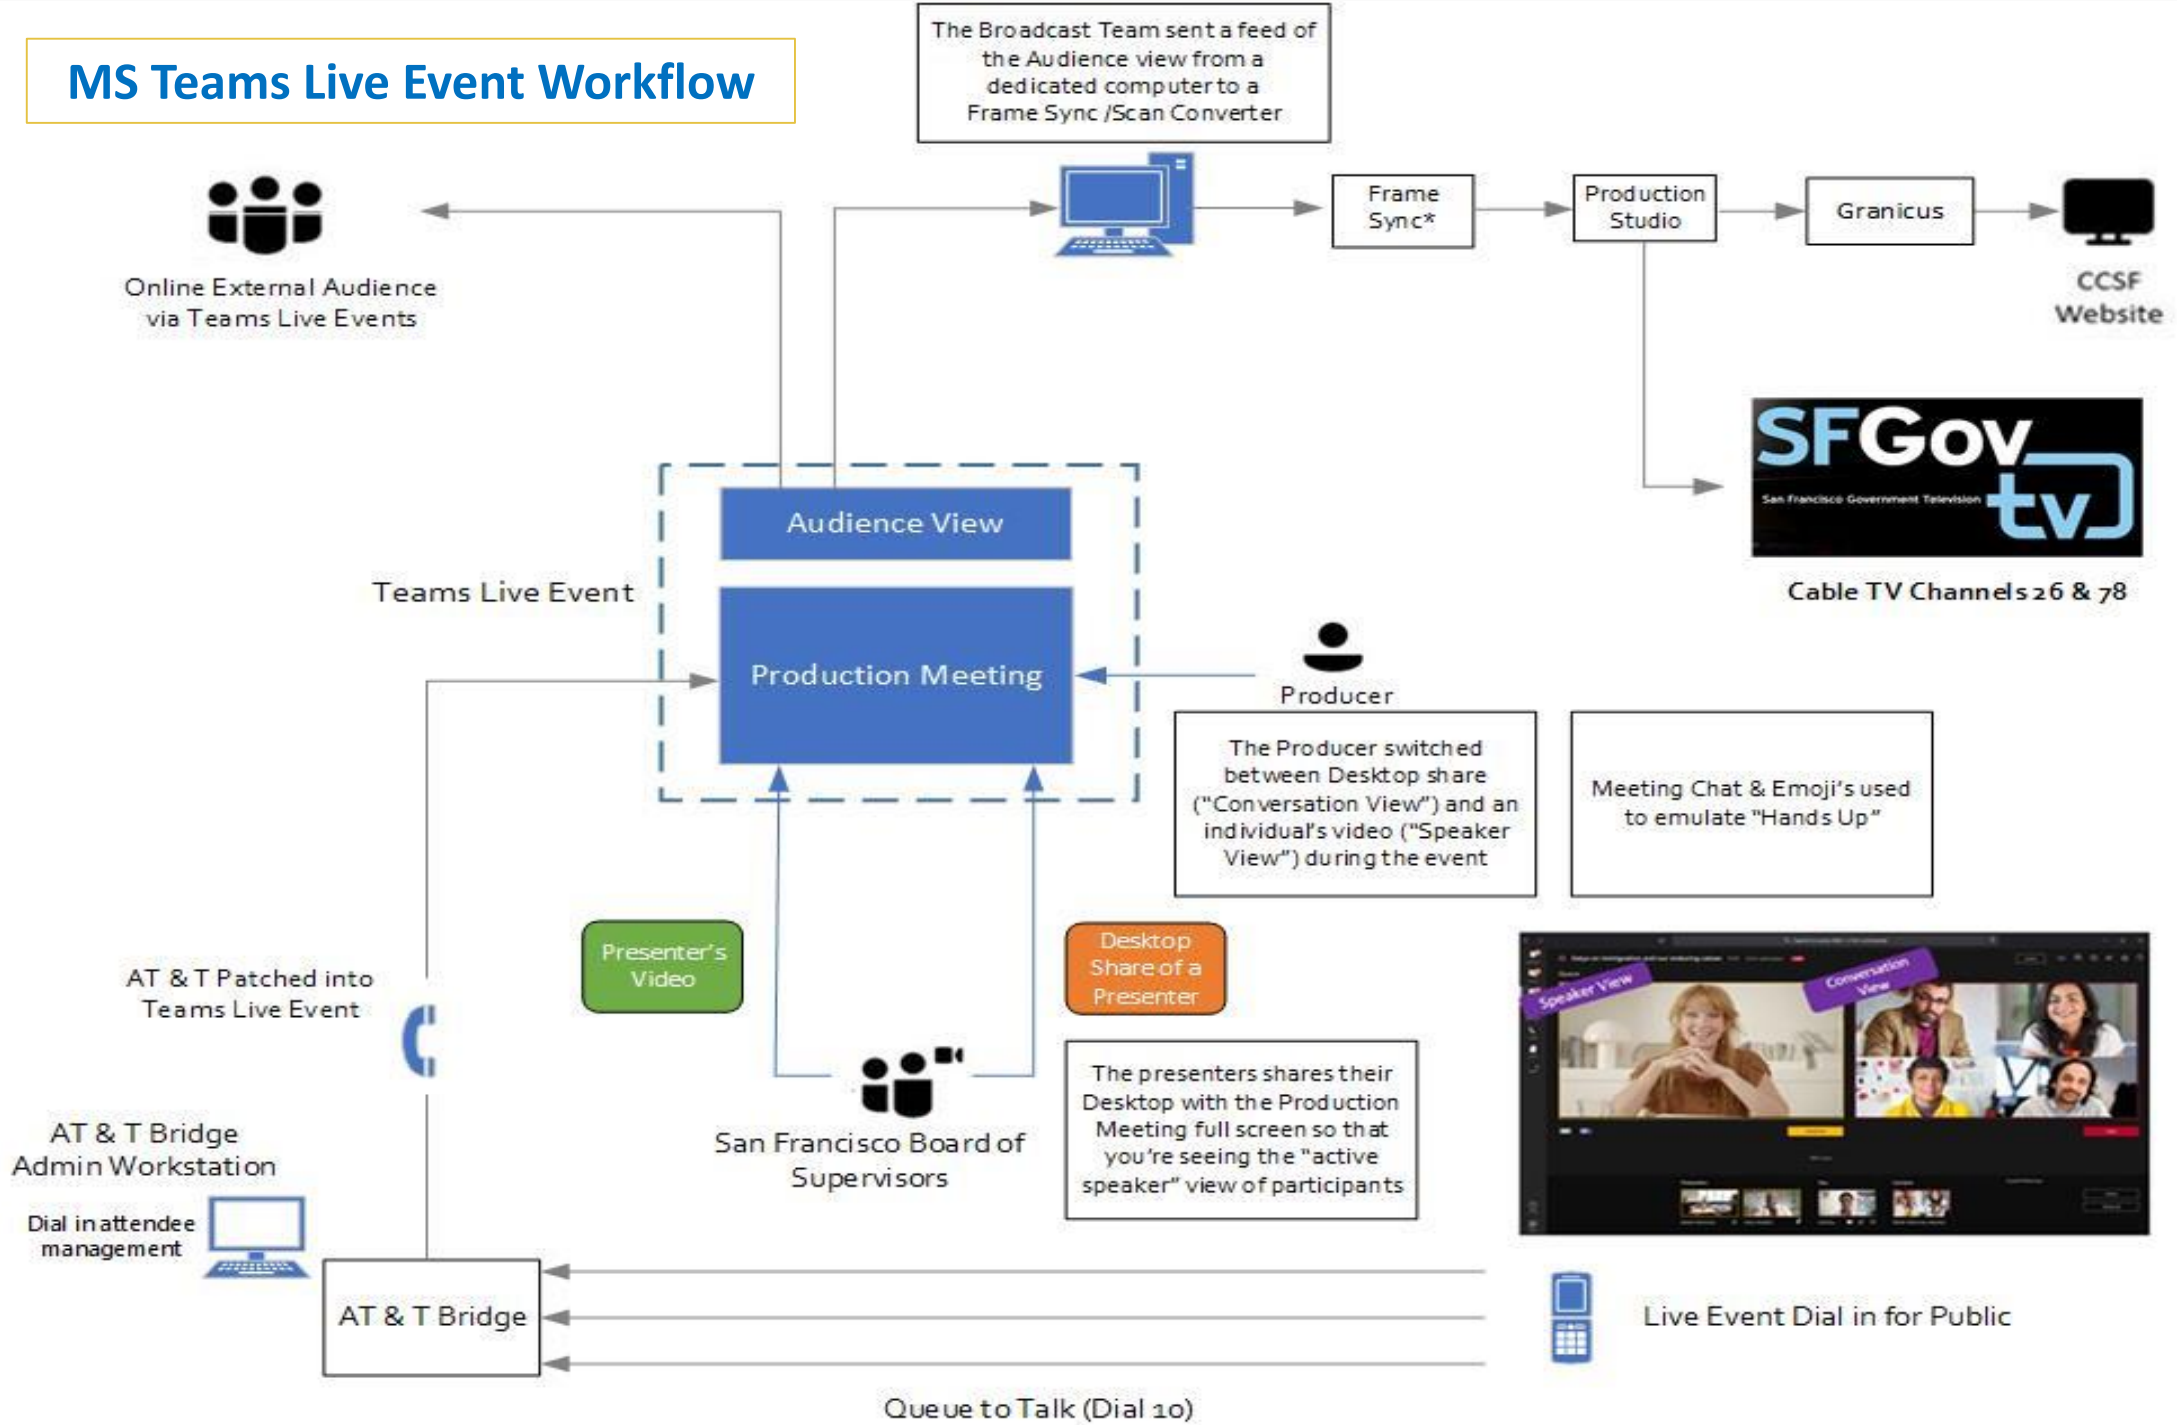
MS Teams Live Event Workflow

The Broadcast Team sent a feed of the Audience view from a dedicated computer to a Frame Sync /Scan Converter

Online External Audience via Teams Live Events

Frame Sync*

Production Studio

Granicus

CCSF Website

SFGov tv

San Francisco Government Television

Cable TV Channels 26 & 78

Teams Live Event

Audience View

Production Meeting

Producer

The Producer switched between Desktop share ("Conversation View") and an individual's video ("Speaker View") during the event

Meeting Chat & Emoji's used to emulate "Hands Up"

AT & T Patched into Teams Live Event

Presenter's Video

Desktop Share of a Presenter

Speaker View

Conversation View

San Francisco Board of Supervisors

The presenters shares their Desktop with the Production Meeting full screen so that you're seeing the "active speaker" view of participants

AT & T Bridge Admin Workstation

Dial in attendee management

AT & T Bridge

Live Event Dial in for Public

Queue to Talk (Dial 10)